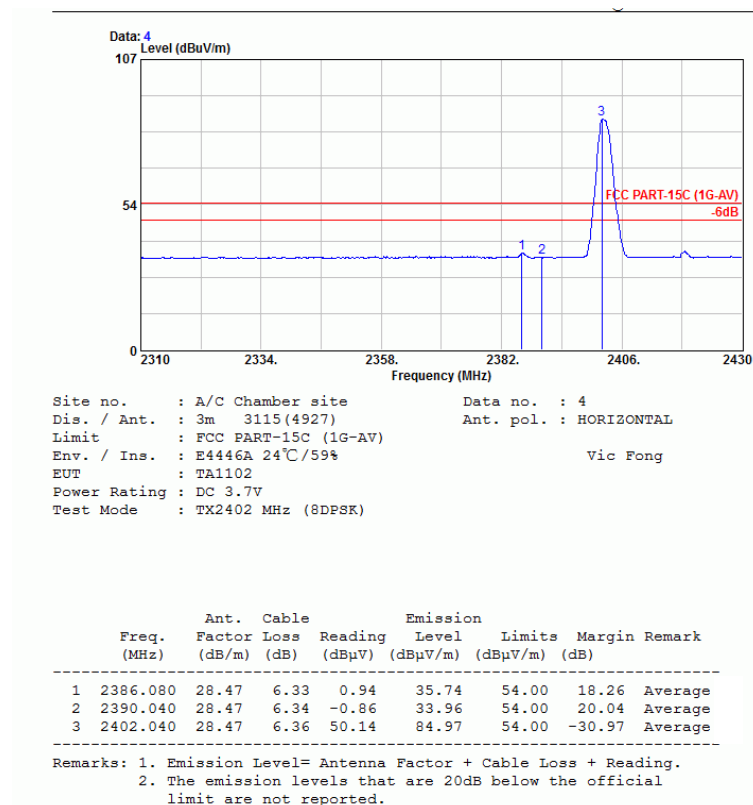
Data: 4
Level (dBuV/m)
107
54
0
2310 2334. 2358. 2382. 2406. 2430
Frequency (MHz)
FCC PART-15C (1G-AV)
-6dB
1 2 3

Site no. : A/C Chamber site
Dis. / Ant. : 3m 3115(4927)
Limit : FCC PART-15C (1G-AV)
Env. / Ins. : E4446A 24℃/59%
EUT : TA1102
Power Rating : DC 3.7V
Test Mode : TX2402 MHz (8DPSK)

Data no. : 4
Ant. pol. : HORIZONTAL

Vic Fong

| | Freq. (MHz) | Ant. Factor (dB/m) | Cable Loss (dB) | Reading (dBμV) | Emission Level (dBμV/m) | Limits (dBμV/m) | Margin (dB) | Remark |
|---|---|---|---|---|---|---|---|---|
| 1 | 2386.080 | 28.47 | 6.33 | 0.94 | 35.74 | 54.00 | 18.26 | Average |
| 2 | 2390.040 | 28.47 | 6.34 | -0.86 | 33.96 | 54.00 | 20.04 | Average |
| 3 | 2402.040 | 28.47 | 6.36 | 50.14 | 84.97 | 54.00 | -30.97 | Average |

Remarks: 1. Emission Level= Antenna Factor + Cable Loss + Reading.
2. The emission levels that are 20dB below the official limit are not reported.